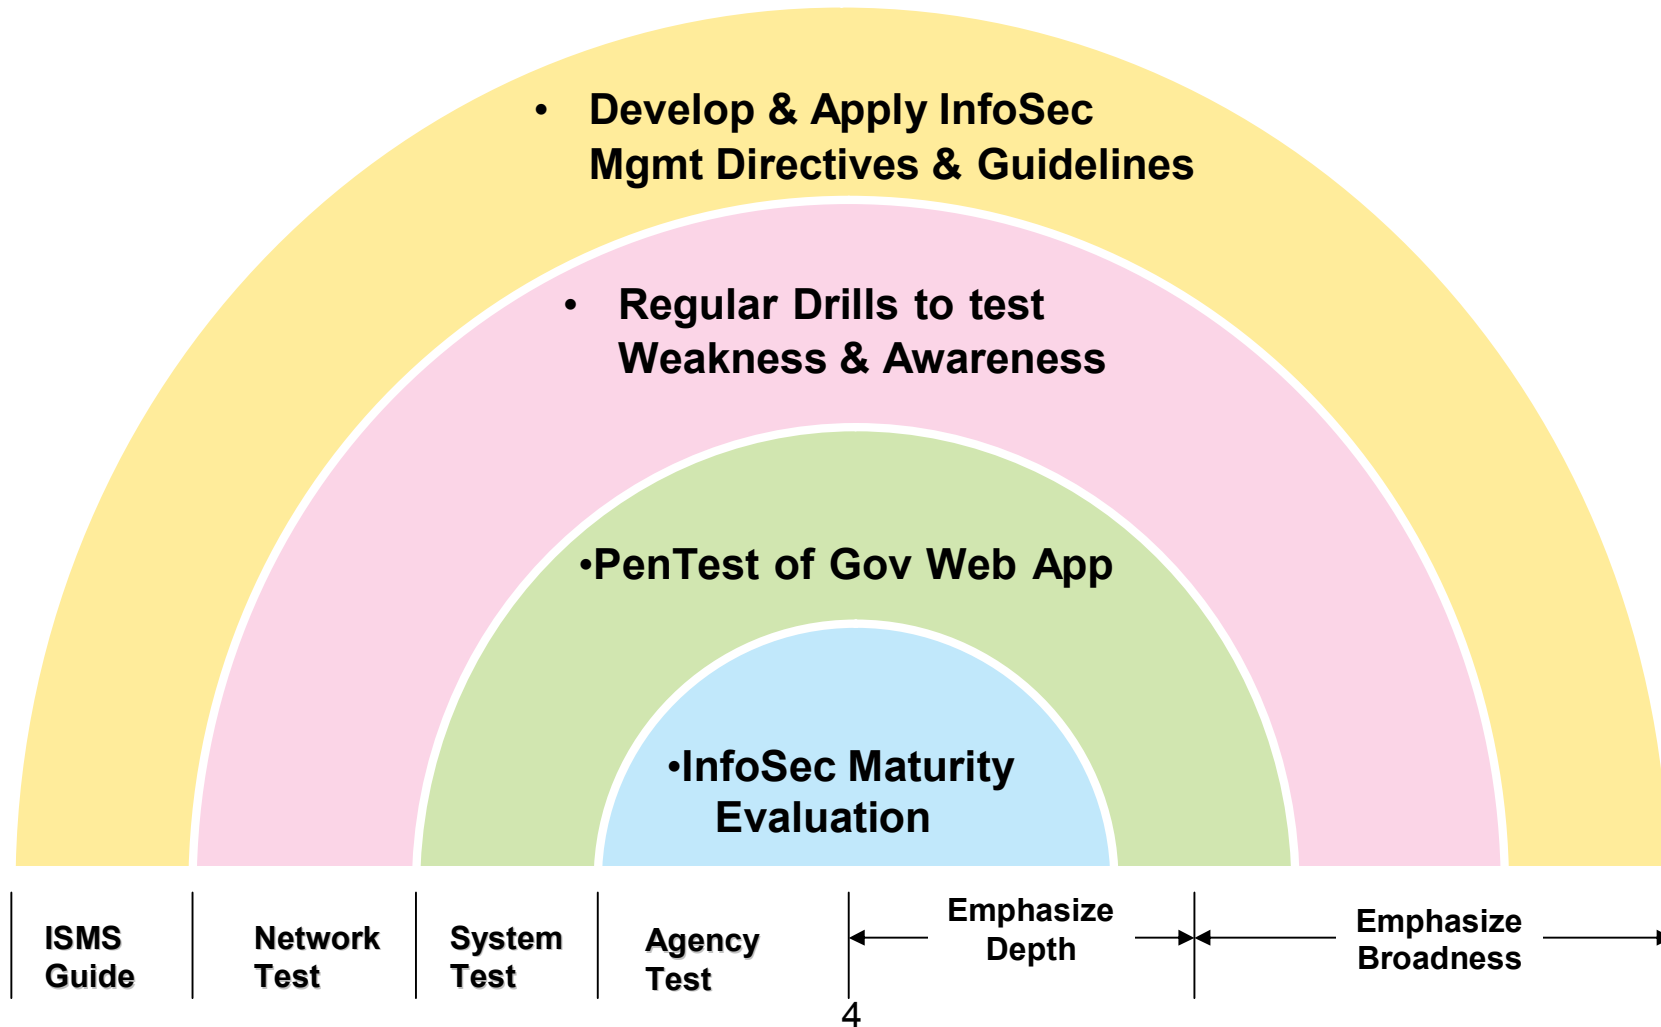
• Develop & Apply InfoSec Mgmt Directives & Guidelines

• Regular Drills to test Weakness & Awareness

•PenTest of Gov Web App

•InfoSec Maturity Evaluation

ISMS Guide

Network Test

System Test

Agency Test

Emphasize Depth

Emphasize Broadness

4